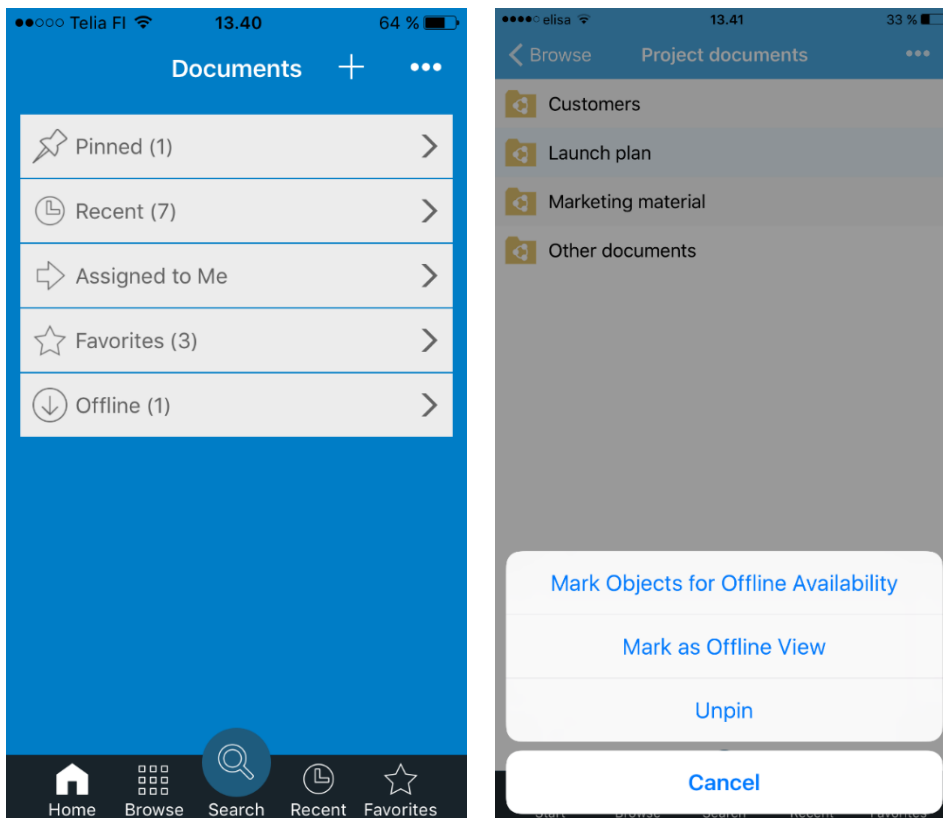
●●○○○ Telia FI 13.40 64 %

Documents

Pinned (1)

Recent (7)

Assigned to Me

Favorites (3)

Offline (1)

Home Browse Search Recent Favorites

●●●●○ elisa 13.41 33 %

Browse Project documents

Customers

Launch plan

Marketing material

Other documents

Mark Objects for Offline Availability

Mark as Offline View

Unpin

Cancel